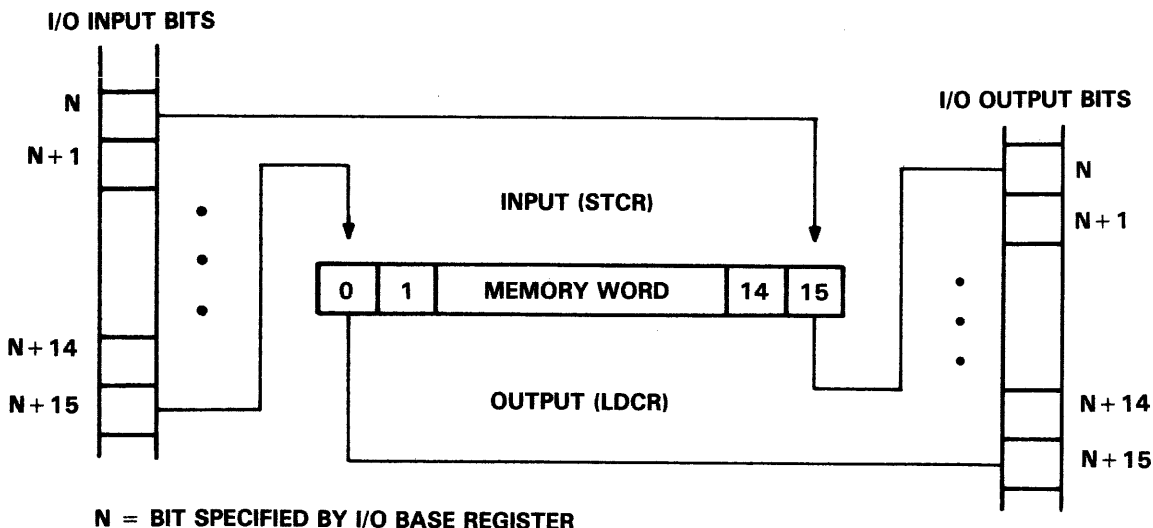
I/O INPUT BITS

N

N + 1

N + 14

N + 15

INPUT (STCR)

| 0 | 1 | MEMORY WORD | 14 | 15 |
|---|---|---|---|---|

OUTPUT (LDCR)

I/O OUTPUT BITS

N

N + 1

N + 14

N + 15

N = BIT SPECIFIED BY I/O BASE REGISTER